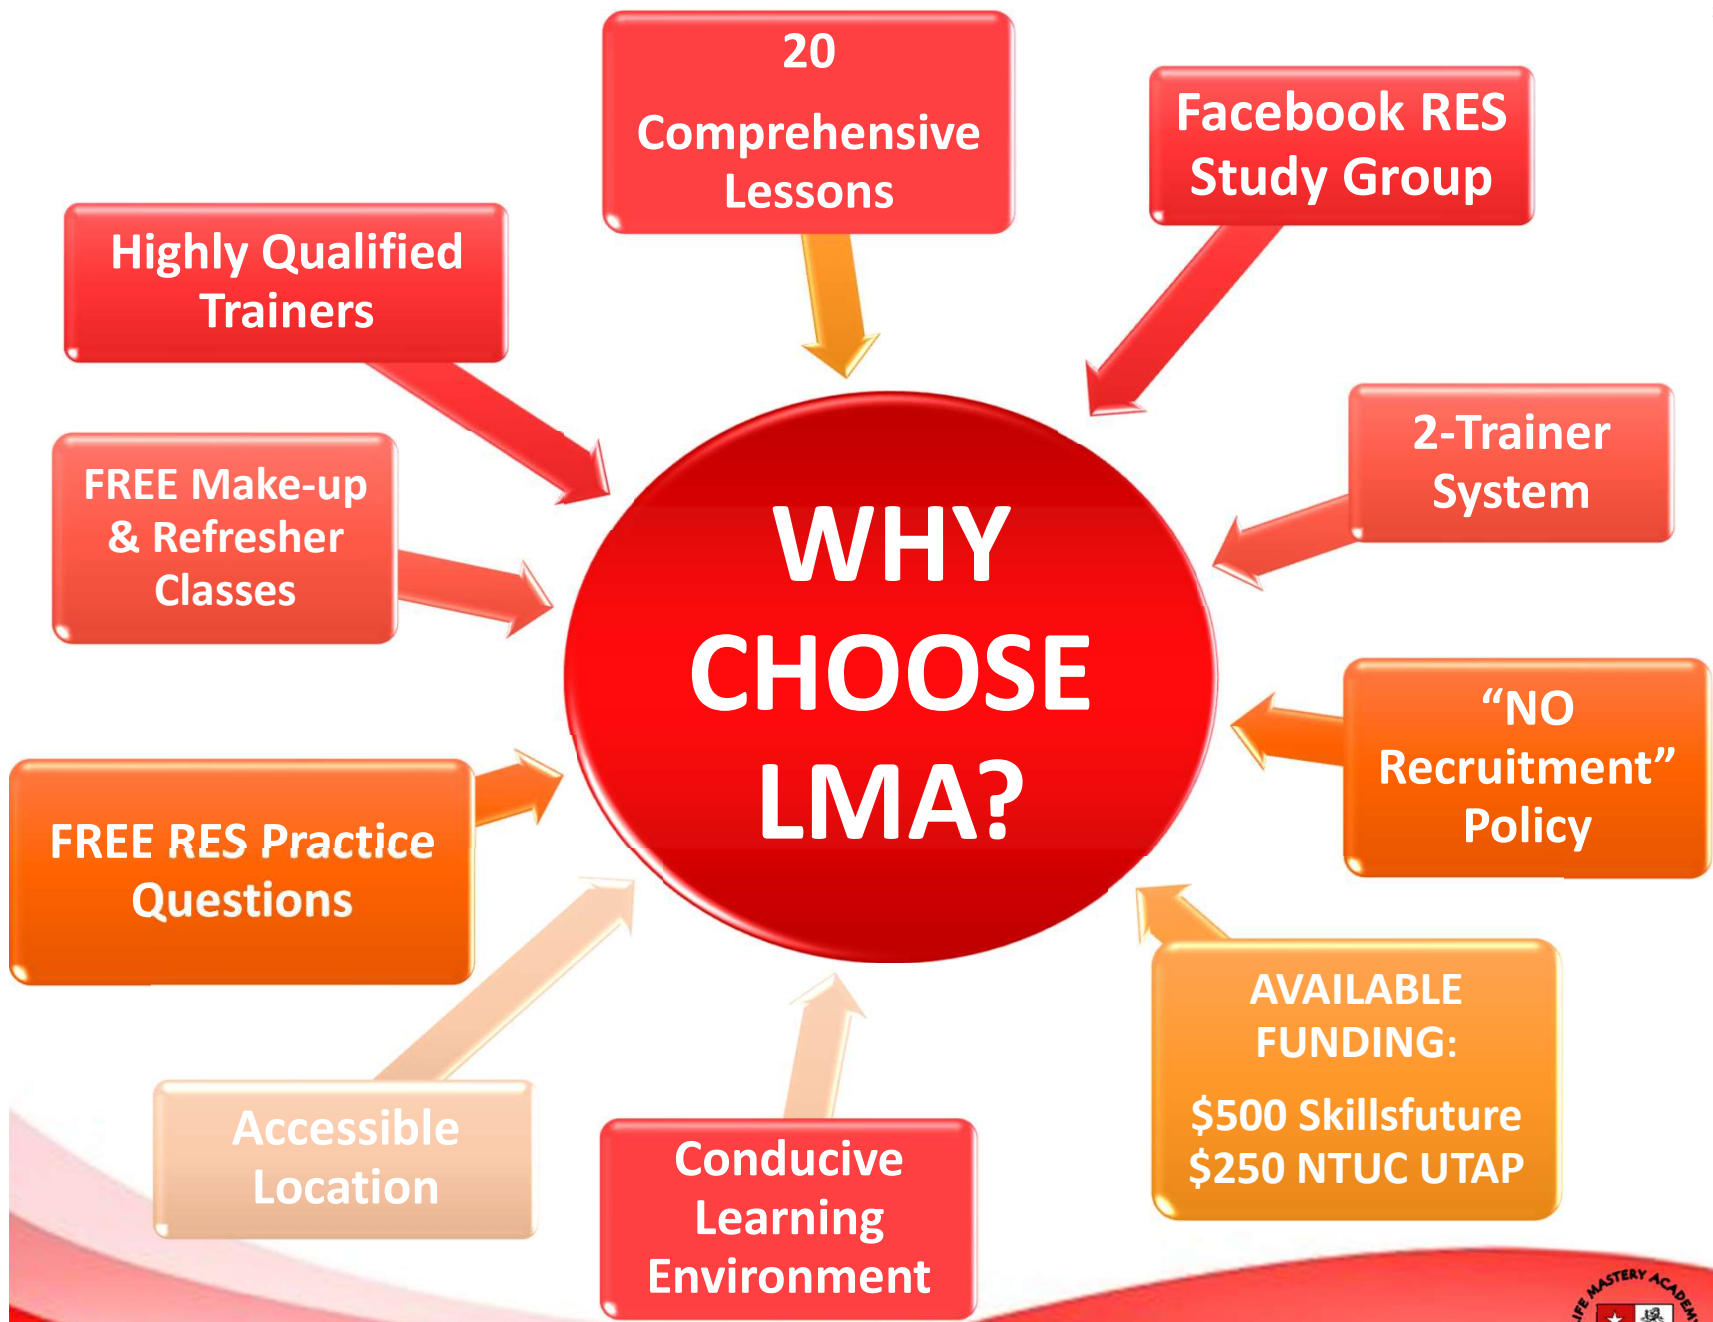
20 Comprehensive Lessons

Facebook RES Study Group

Highly Qualified Trainers

2-Trainer System

FREE Make-up & Refresher Classes

WHY CHOOSE LMA?

"NO Recruitment" Policy

FREE RES Practice Questions

AVAILABLE FUNDING:

$500 Skillsfuture
$250 NTUC UTAP

Accessible Location

Conducive Learning Environment

LIFE MASTERY ACADEMY